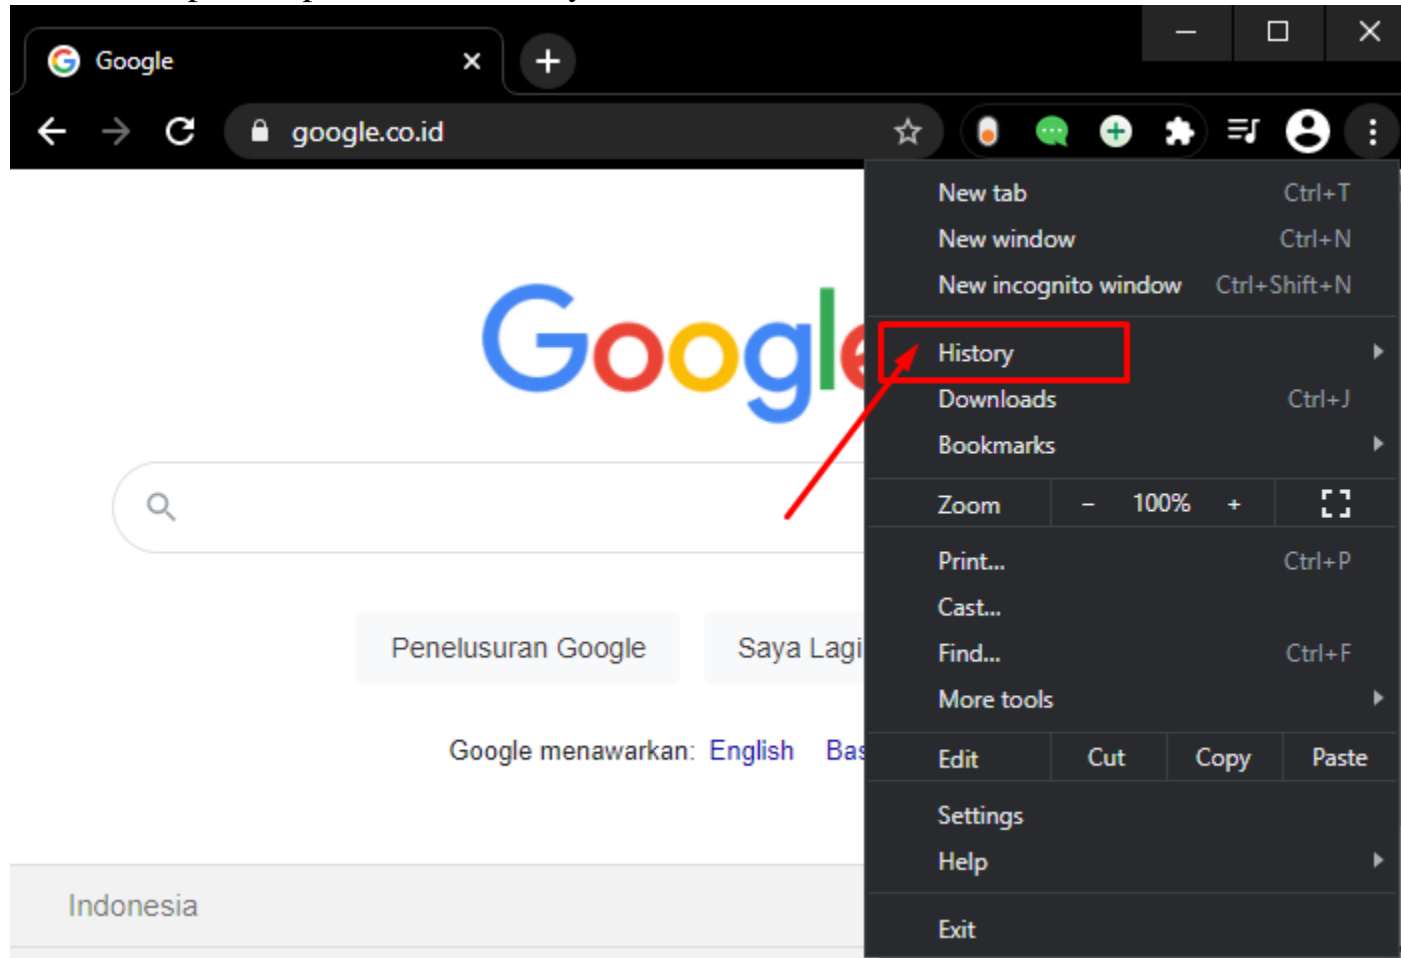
Google

google.co.id

Googl

New tab Ctrl+T
New window Ctrl+N
New incognito window Ctrl+Shift+N
History
Downloads Ctrl+J
Bookmarks
Zoom − 100% +
Print... Ctrl+P
Cast...
Find... Ctrl+F
More tools
Edit Cut Copy Paste
Settings
Help
Exit

Penelusuran Google Saya Lagi

Google menawarkan: English Bas

Indonesia